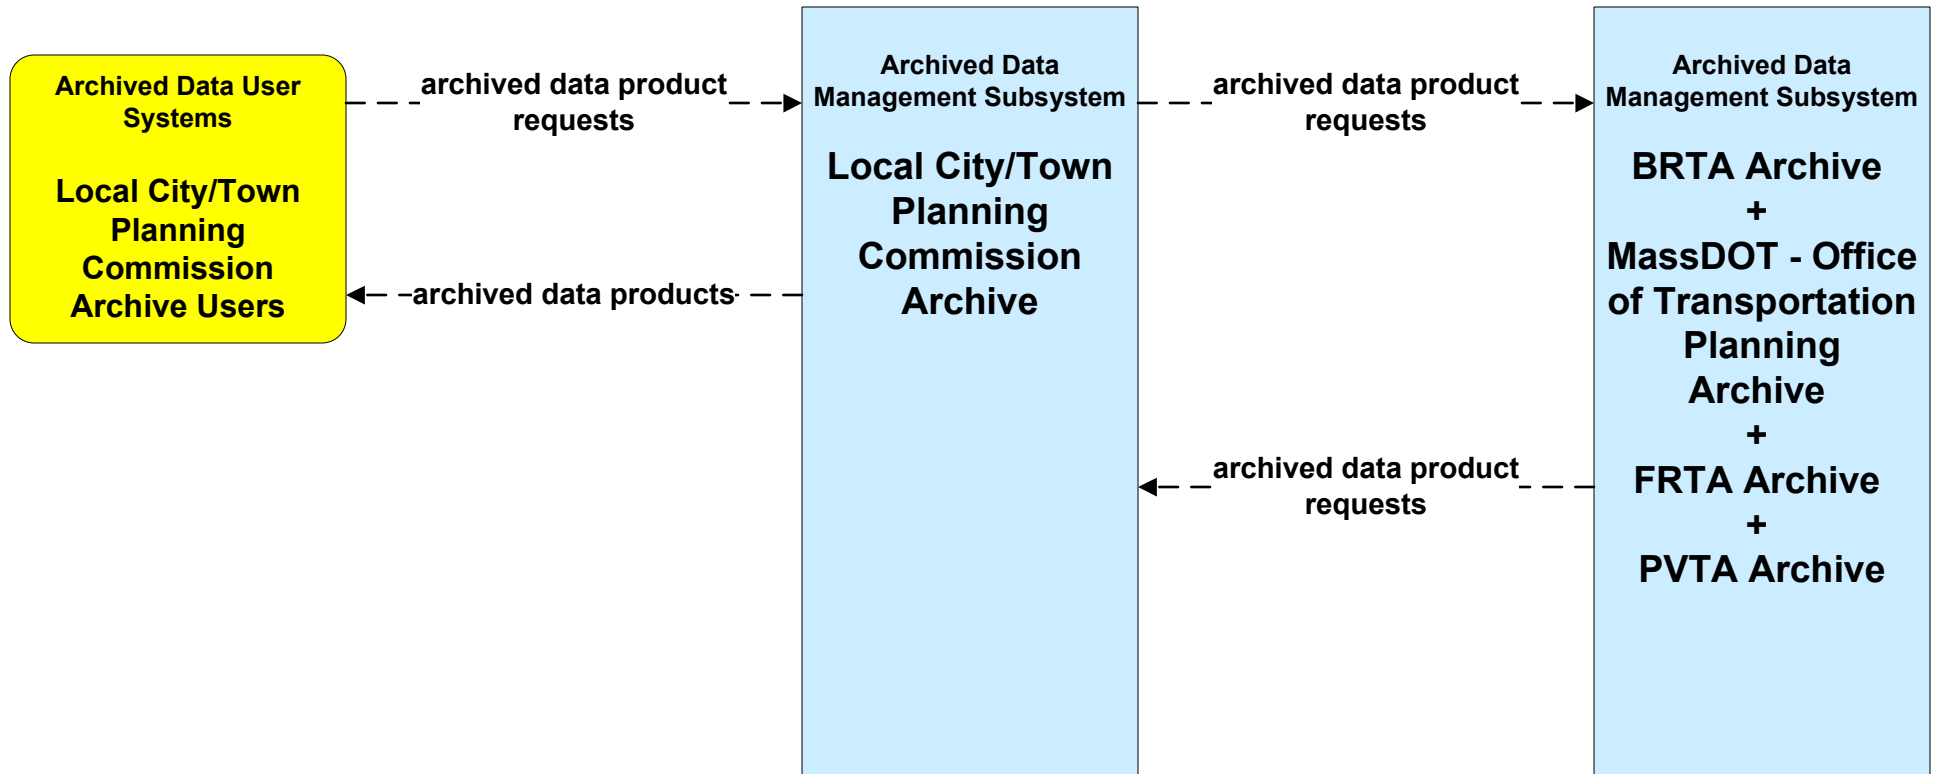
Archived Data User Systems

Local City/Town Planning Commission Archive Users

archived data product requests

archived data products

Archived Data Management Subsystem

Local City/Town Planning Commission Archive

archived data product requests

archived data product requests

Archived Data Management Subsystem

BRTA Archive
+
MassDOT - Office of Transportation Planning Archive
+
FRTA Archive
+
PVTA Archive